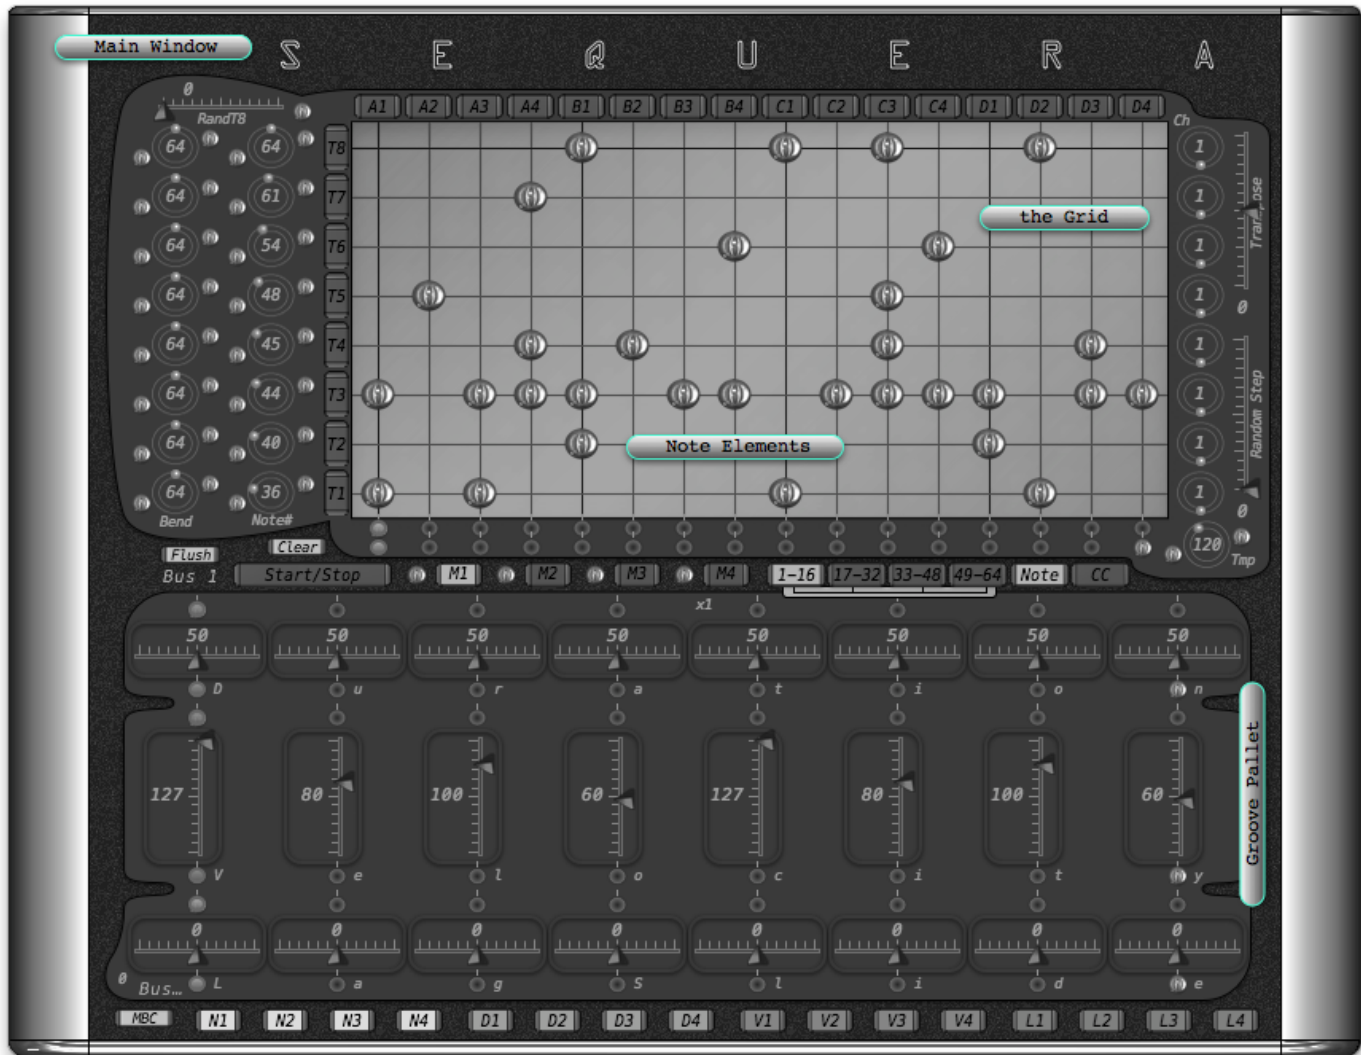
Main Window

S E Q U E R A

0
RandT8

| A1 | A2 | A3 | A4 | B1 | B2 | B3 | B4 | C1 | C2 | C3 | C4 | D1 | D2 | D3 | D4 |
|---|---|---|---|---|---|---|---|---|---|---|---|---|---|---|---|

Ch

64 64
64 61
64 54
64 48
64 45
64 44
64 40
64 36
Bend Note#

T8
T7
T6
T5
T4
T3
T2
T1

the Grid

Note Elements

1
1
1
1
1
1
1
1
120
Tmp

Tra...ose
0
Random Step
0

Flush Clear
Bus 1 Start/Stop M1 M2 M3 M4 1-16 17-32 33-48 49-64 Note CC

x1

50 50 50 50 50 50 50 50
D u r a t i o n

127 80 100 60 127 80 100 60
V e l o c i t y

Groove Pallet

0 0 0 0 0 0 0 0
0 Bus... L a g S l i d e

MBC N1 N2 N3 N4 D1 D2 D3 D4 V1 V2 V3 V4 L1 L2 L3 L4